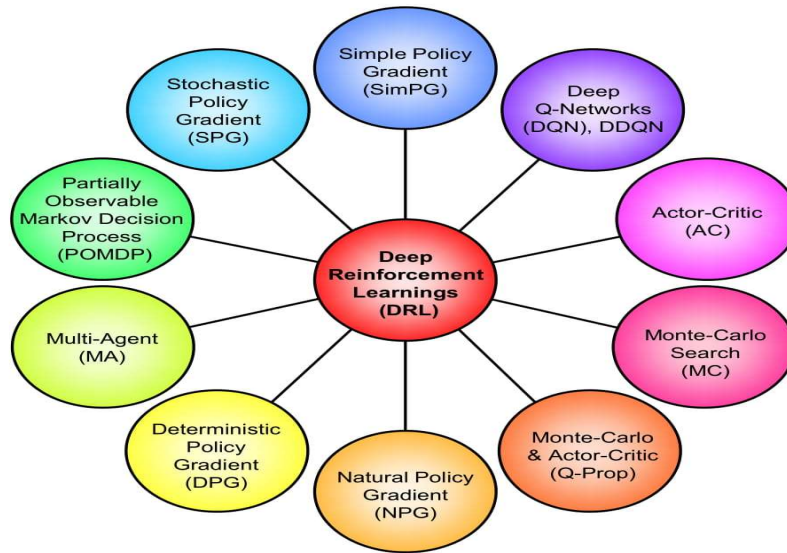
Deep Reinforcement Learnings (DRL)

Simple Policy Gradient (SimPG)

Deep Q-Networks (DQN), DDQN

Actor-Critic (AC)

Monte-Carlo Search (MC)

Monte-Carlo & Actor-Critic (Q-Prop)

Natural Policy Gradient (NPG)

Deterministic Policy Gradient (DPG)

Multi-Agent (MA)

Partially Observable Markov Decision Process (POMDP)

Stochastic Policy Gradient (SPG)